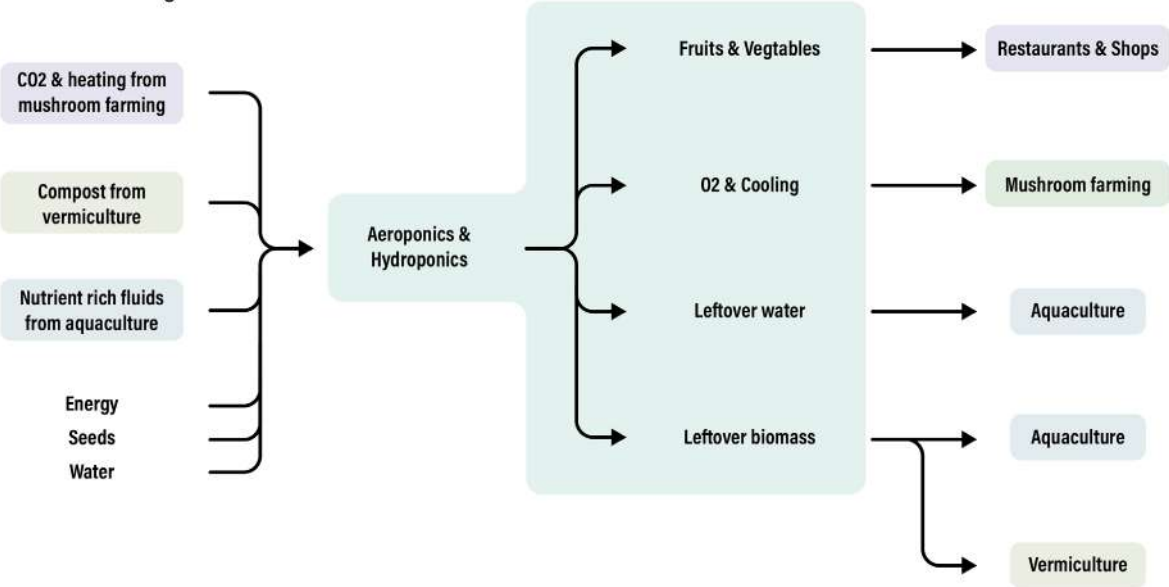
CO2 & heating from mushroom farming

Compost from vermiculture

Nutrient rich fluids from aquaculture

Energy

Seeds

Water

Aeroponics & Hydroponics

Fruits & Vegtables

O2 & Cooling

Leftover water

Leftover biomass

Restaurants & Shops

Mushroom farming

Aquaculture

Aquaculture

Vermiculture